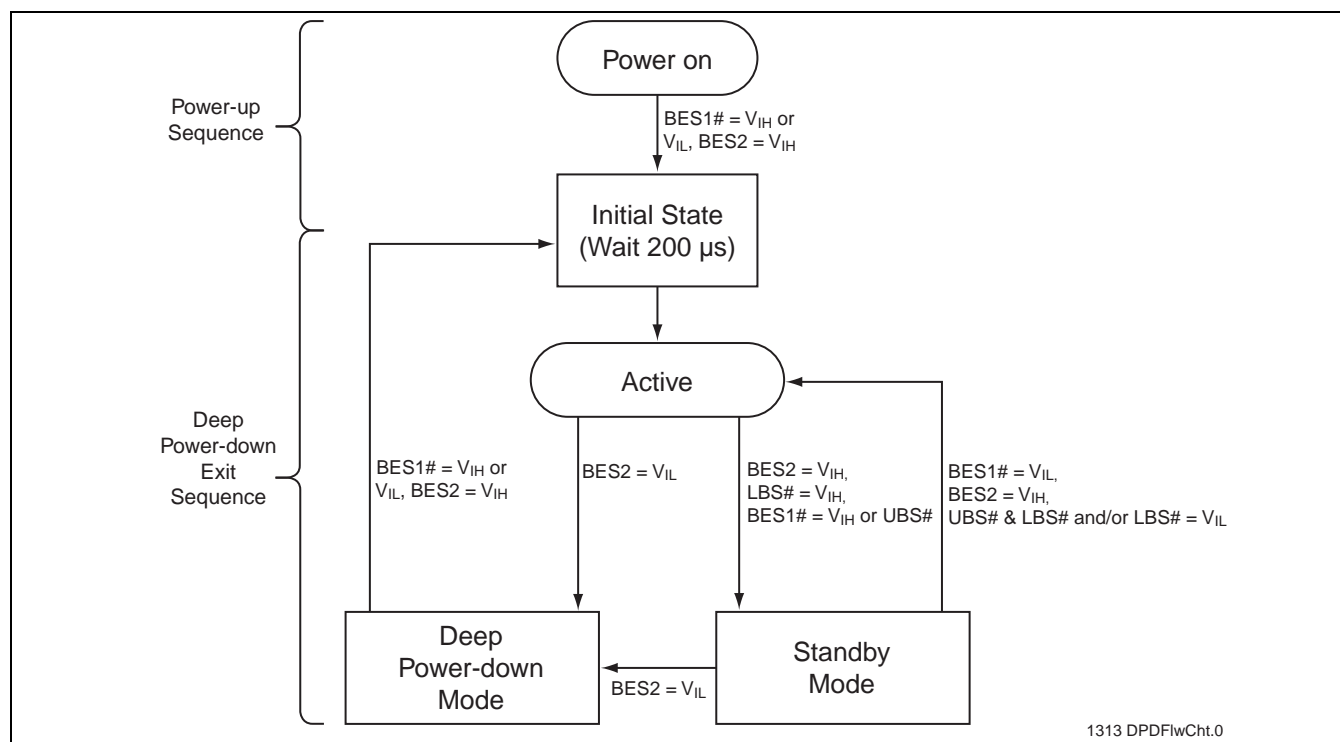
Power-up Sequence

Deep Power-down Exit Sequence

Power on

BES1# = $V_{IH}$ or $V_{IL}$, BES2 = $V_{IH}$

Initial State (Wait 200 µs)

Active

BES1# = $V_{IH}$ or $V_{IL}$, BES2 = $V_{IH}$

BES2 = $V_{IL}$

BES2 = $V_{IH}$, LBS# = $V_{IH}$, BES1# = $V_{IH}$ or UBS#

BES1# = $V_{IL}$, BES2 = $V_{IH}$, UBS# & LBS# and/or LBS# = $V_{IL}$

Deep Power-down Mode

BES2 = $V_{IL}$

Standby Mode

1313 DPDFlwCht.0